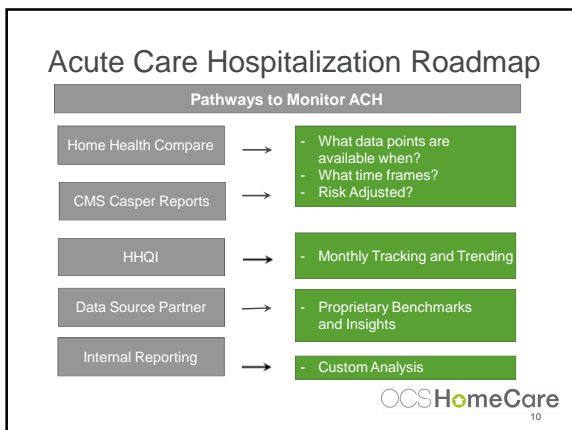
Acute Care Hospitalization Roadmap

Pathways to Monitor ACH

Home Health Compare

CMS Casper Reports

- What data points are available when?
- What time frames?
- Risk Adjusted?

HHQI

- Monthly Tracking and Trending

Data Source Partner

- Proprietary Benchmarks and Insights

Internal Reporting

- Custom Analysis

OCSHomeCare

10